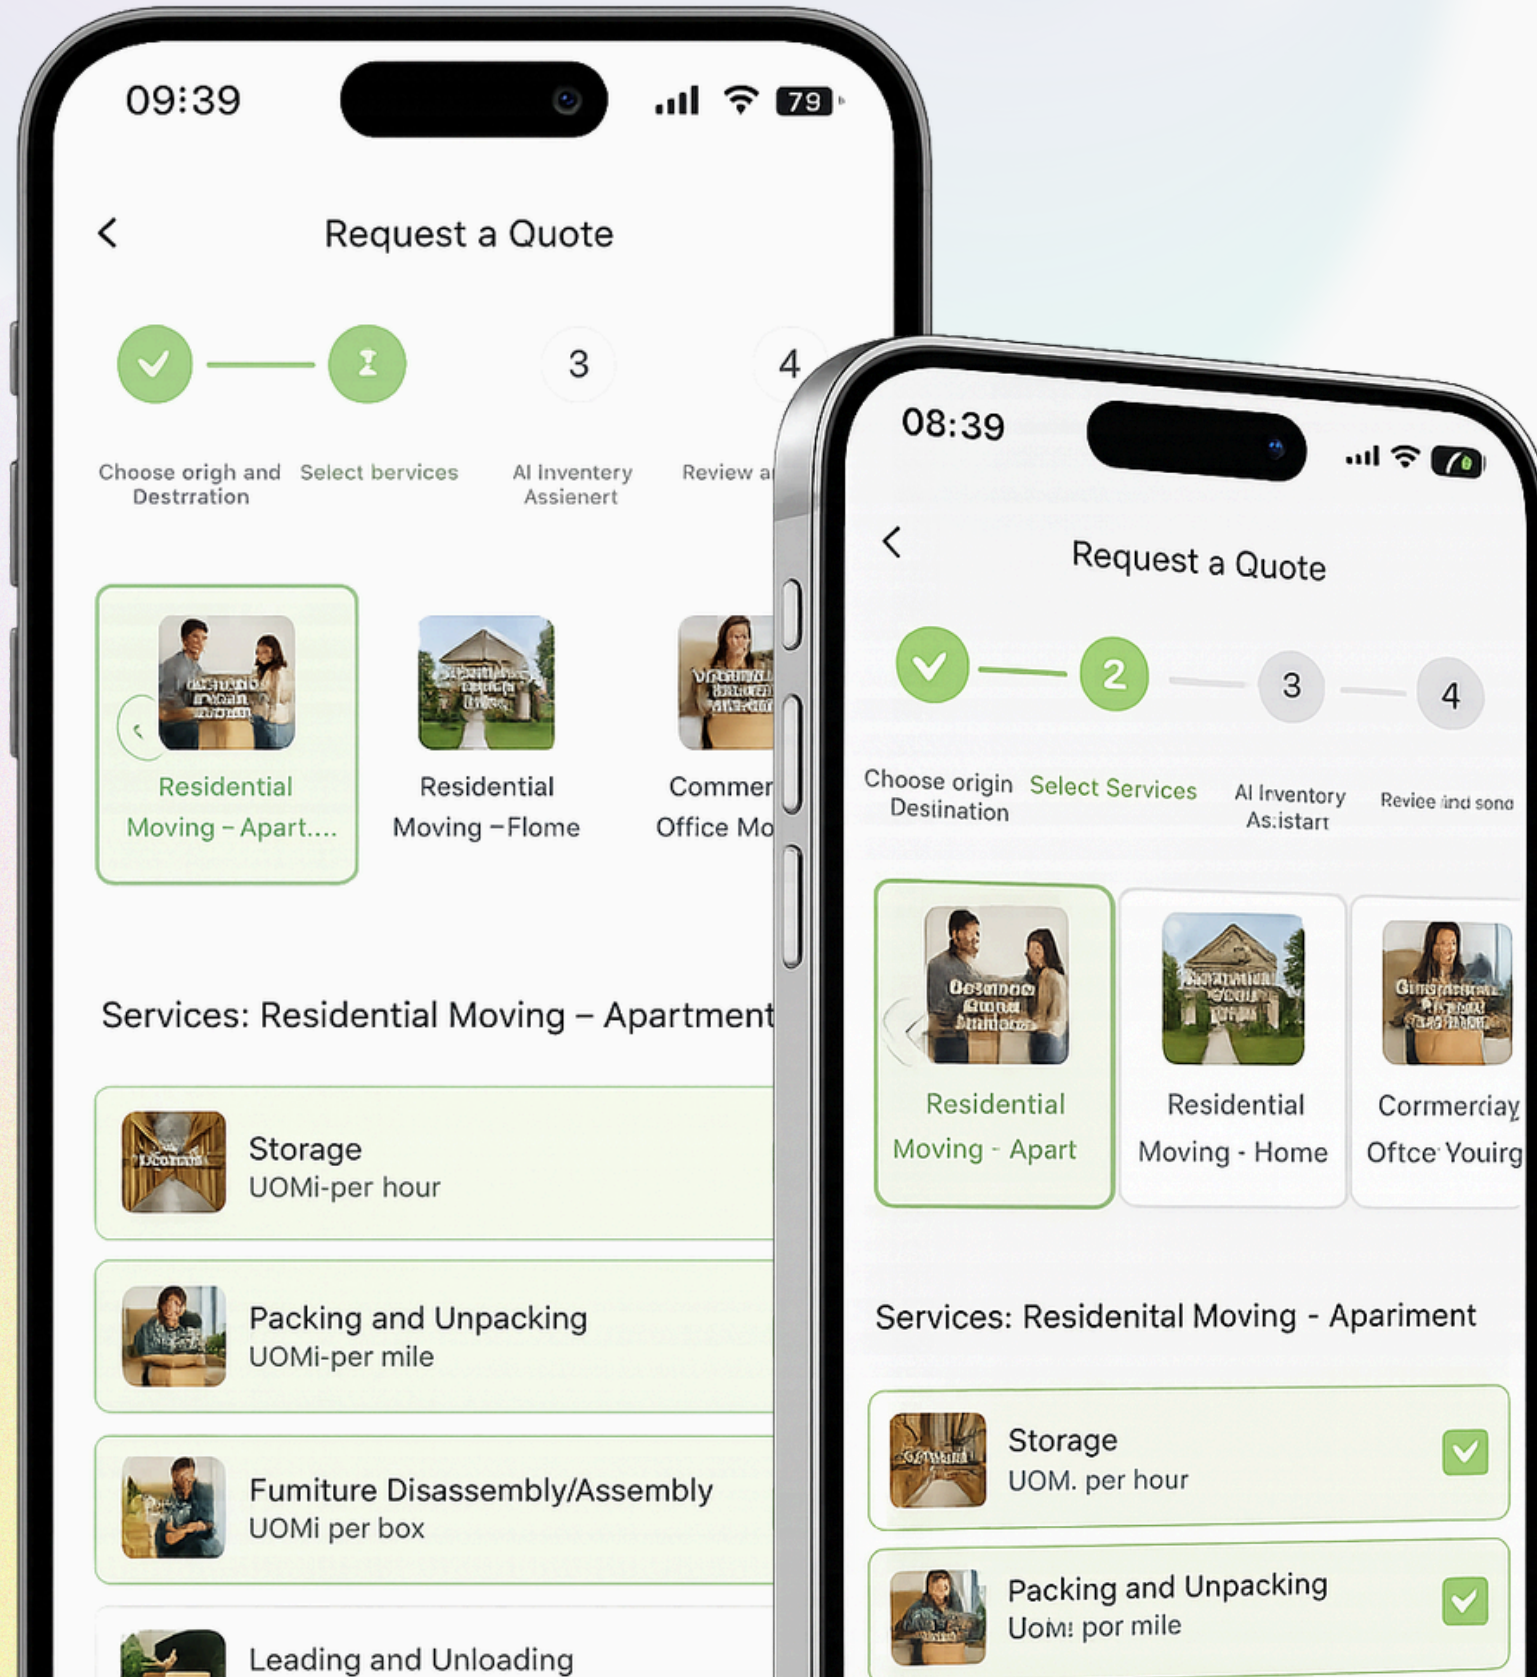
09:39

79

Request a Quote

3

4

Choose origh and Destrration

Select services

AI Inventery Assienert

Review a

Residential Moving – Apart....

Residential Moving –Flome

Commer Office Mo

Services: Residential Moving – Apartment

Storage
UOMi-per hour

Packing and Unpacking
UOMi-per mile

Fumiture Disassembly/Assembly
UOMi per box

Leading and Unloading

08:39

Request a Quote

2

3

4

Choose origin Desiination

Select Services

AI Inventory As.istart

Reviee ind sono

Residential Moving - Apart

Residential Moving - Home

Cormerciay Oftce Youirg

Services: Residenital Moving - Apariment

Storage
UOM. per hour

Packing and Unpacking
Uoм! por mile